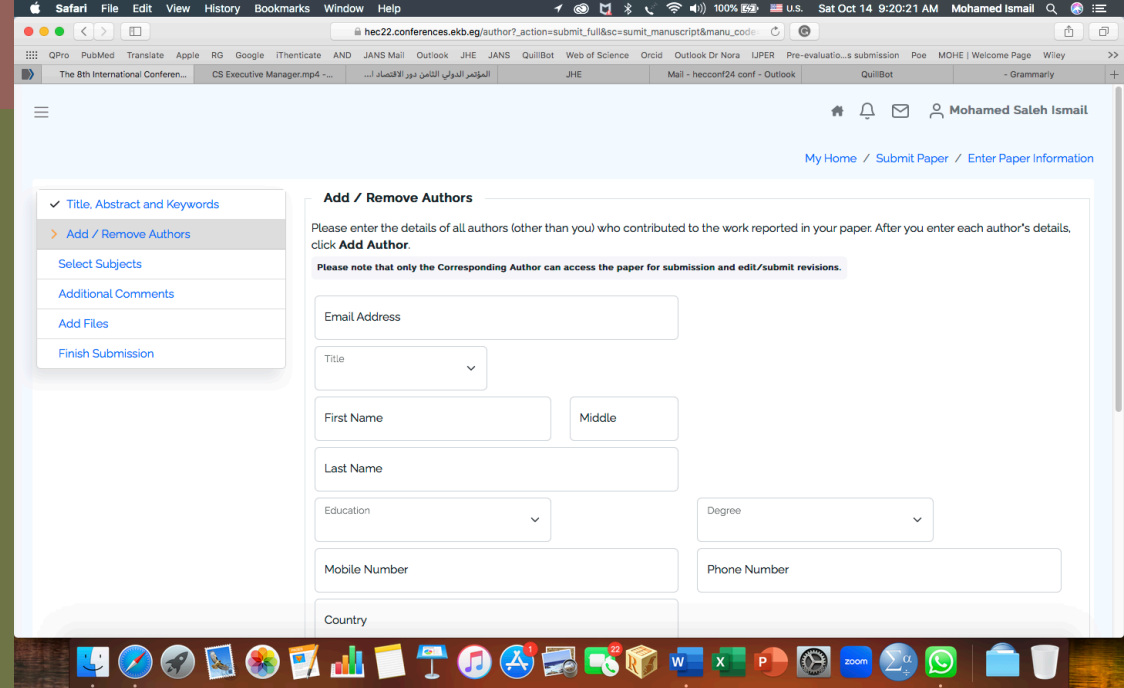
Safari File Edit View History Bookmarks Window Help 100% U.S. Sat Oct 14 9:20:21 AM Mohamed Ismail

hec22.conferences.ekb.eg/author?_action=submit_full&sc=sumit_manuscript&manu_code

QPro PubMed Translate Apple RG Google iThenticate AND JANS Mail Outlook JHE JANS QuillBot Web of Science Orcid Outlook Dr Nora IJPER Pre-evaluatio...s submission Poe MOHE | Welcome Page Wiley

The 8th International Conferen... CS Executive Manager.mp4 -... المؤتمر الدولي الثامن دور الاقتصاد ... JHE Mail - hecconf24 conf - Outlook QuillBot - Grammarly

Mohamed Saleh Ismail

My Home / Submit Paper / Enter Paper Information

Title, Abstract and Keywords
Add / Remove Authors
Select Subjects
Additional Comments
Add Files
Finish Submission

Add / Remove Authors

Please enter the details of all authors (other than you) who contributed to the work reported in your paper. After you enter each author's details, click **Add Author**.

Please note that only the Corresponding Author can access the paper for submission and edit/submit revisions.

Email Address

Title

First Name

Middle

Last Name

Education

Degree

Mobile Number

Phone Number

Country

zoom